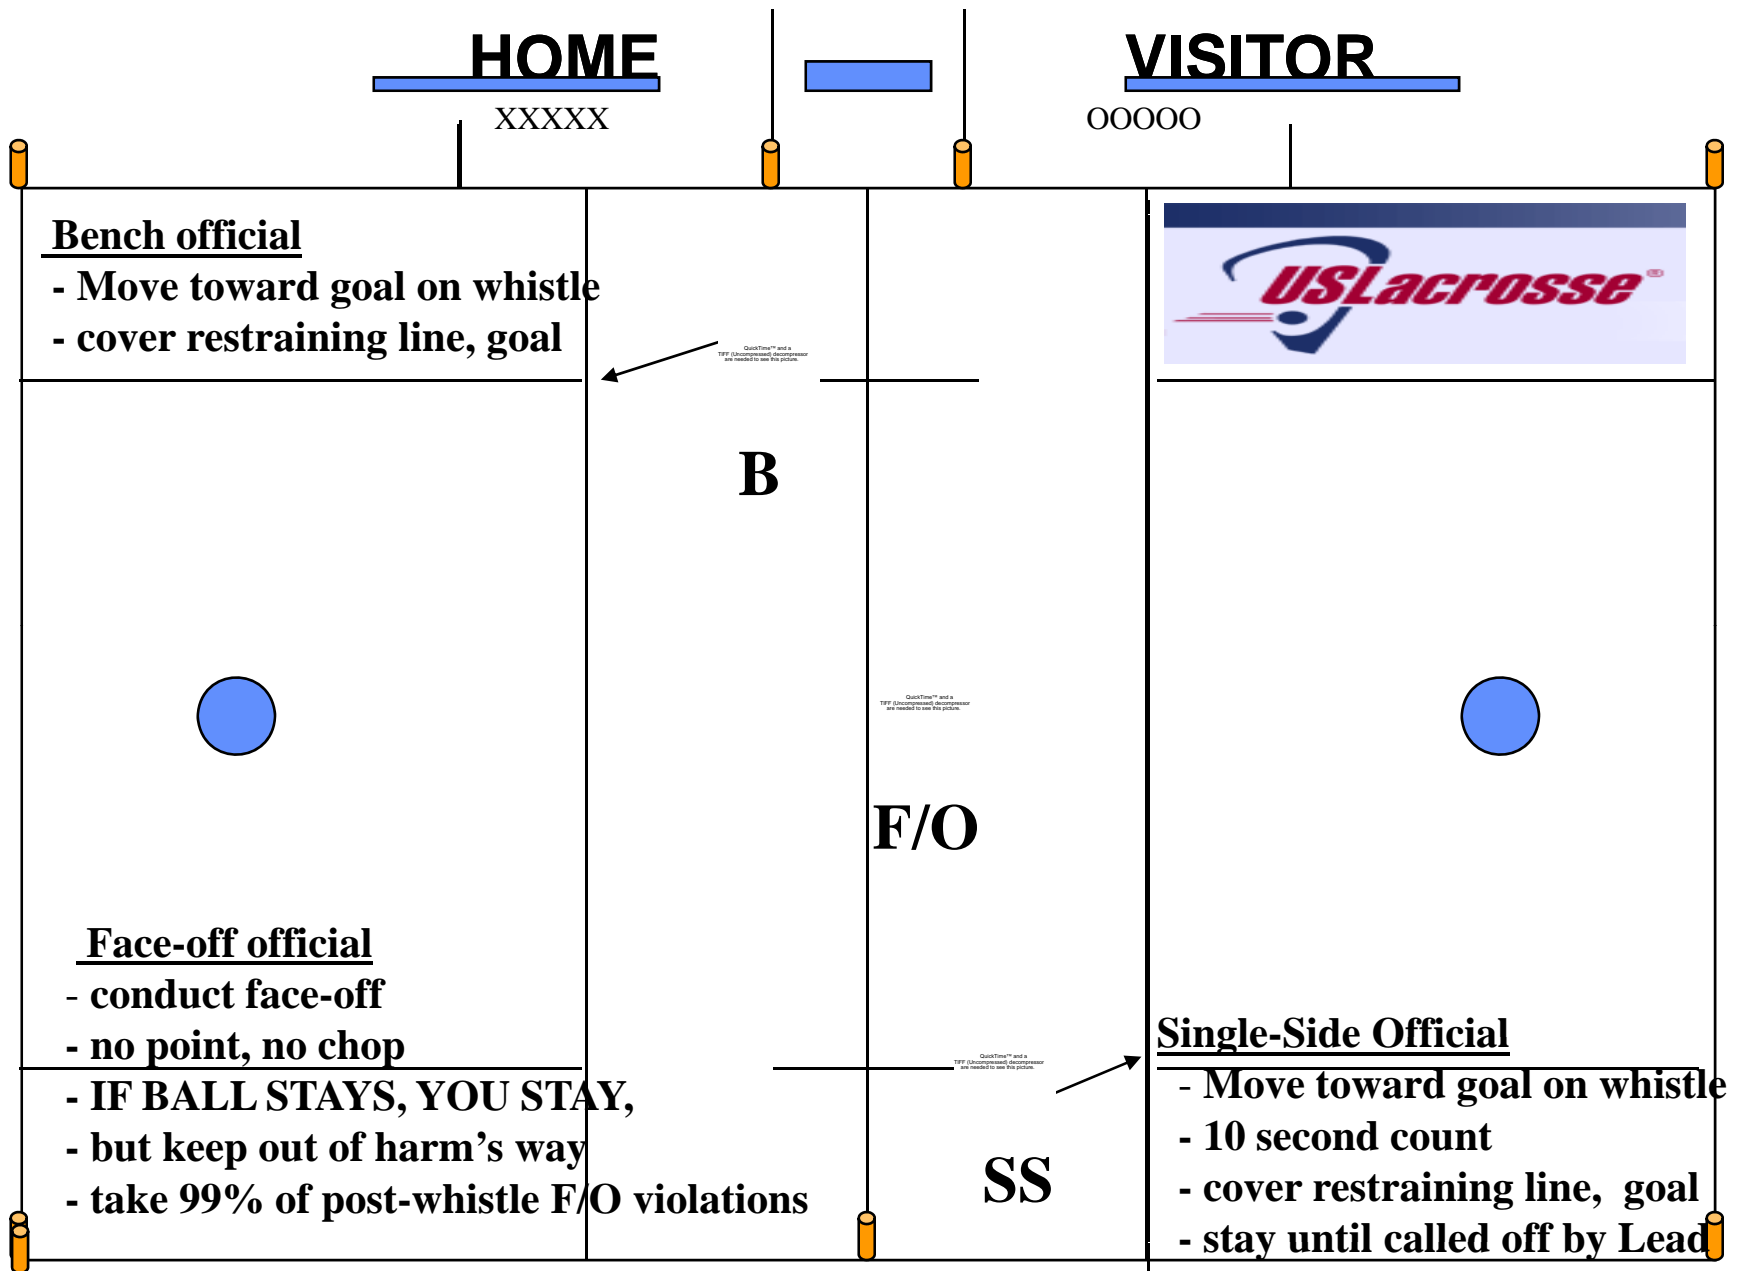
HOME

VISITOR

XXXXX

OOOOO

Bench official
- Move toward goal on whistle
- cover restraining line, goal

QuickTime™ and a TIFF (Uncompressed) decompressor are needed to see this picture.

USLacrosse

B

QuickTime™ and a TIFF (Uncompressed) decompressor are needed to see this picture.

F/O

Face-off official
- conduct face-off
- no point, no chop
- IF BALL STAYS, YOU STAY,
- but keep out of harm's way
- take 99% of post-whistle F/O violations

QuickTime™ and a TIFF (Uncompressed) decompressor are needed to see this picture.

SS

Single-Side Official
- Move toward goal on whistle
- 10 second count
- cover restraining line, goal
- stay until called off by Lead